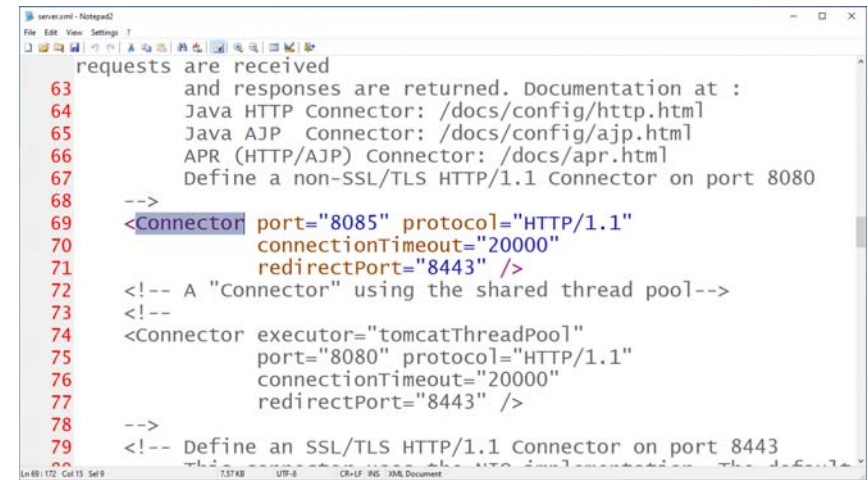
server.xml - Notepad2
File Edit View Settings ?

requests are received
63 and responses are returned. Documentation at :
64 Java HTTP Connector: /docs/config/http.html
65 Java AJP Connector: /docs/config/ajp.html
66 APR (HTTP/AJP) Connector: /docs/apr.html
67 Define a non-SSL/TLS HTTP/1.1 Connector on port 8080
68 -->
69 <Connector port="8085" protocol="HTTP/1.1"
70 connectionTimeout="20000"
71 redirectPort="8443" />
72 <!-- A "Connector" using the shared thread pool-->
73 <!--
74 <Connector executor="tomcatThreadPool"
75 port="8080" protocol="HTTP/1.1"
76 connectionTimeout="20000"
77 redirectPort="8443" />
78 -->
79 <!-- Define an SSL/TLS HTTP/1.1 Connector on port 8443
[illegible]

Ln 69 : 172 Col 15 Sel 9 7.57 KB UTF-8 CR+LF INS XML Document